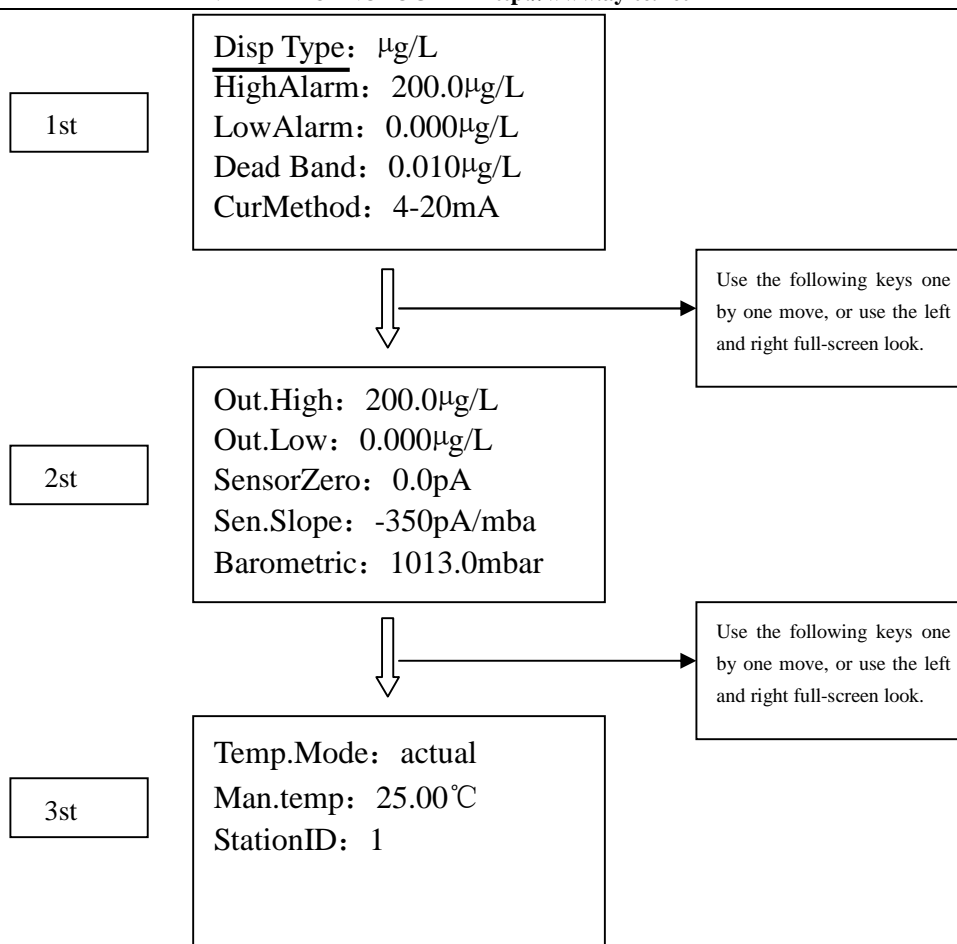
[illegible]

1st

Disp Type：μg/L
HighAlarm：200.0μg/L
LowAlarm：0.000μg/L
Dead Band：0.010μg/L
CurMethod：4-20mA

Use the following keys one by one move, or use the left and right full-screen look.

2st

Out.High：200.0μg/L
Out.Low：0.000μg/L
SensorZero：0.0pA
Sen.Slope：-350pA/mba
Barometric：1013.0mbar

Use the following keys one by one move, or use the left and right full-screen look.

3st

Temp.Mode：actual
Man.temp：25.00℃
StationID：1